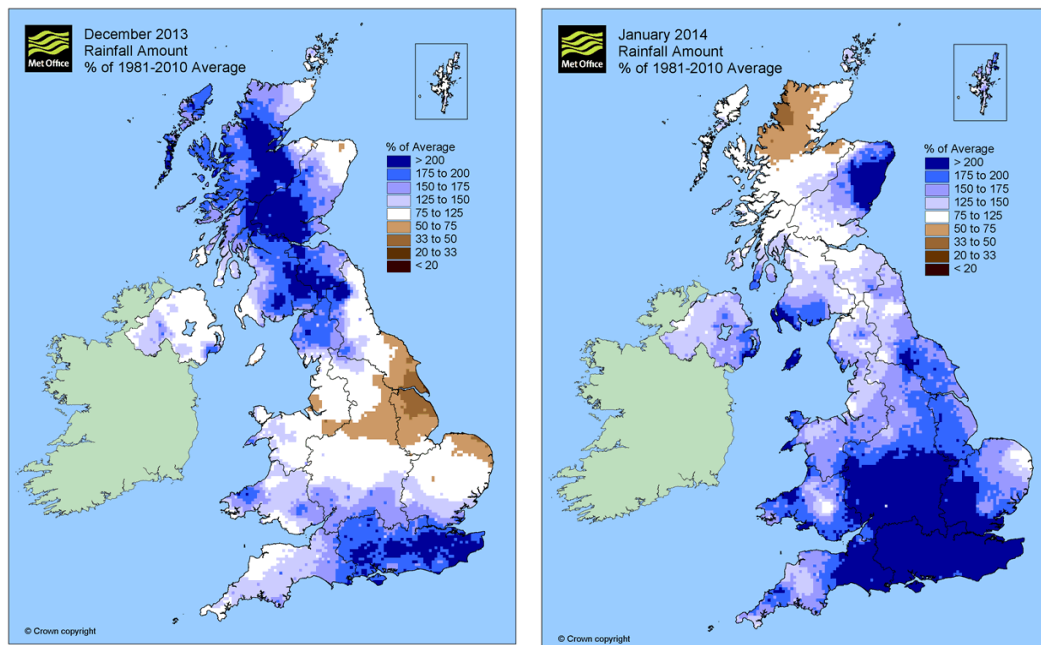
Met Office
December 2013
Rainfall Amount
% of 1981-2010 Average

% of Average
> 200
175 to 200
150 to 175
125 to 150
75 to 125
50 to 75
33 to 50
20 to 33
< 20

© Crown copyright

Met Office
January 2014
Rainfall Amount
% of 1981-2010 Average

% of Average
> 200
175 to 200
150 to 175
125 to 150
75 to 125
50 to 75
33 to 50
20 to 33
< 20

© Crown copyright